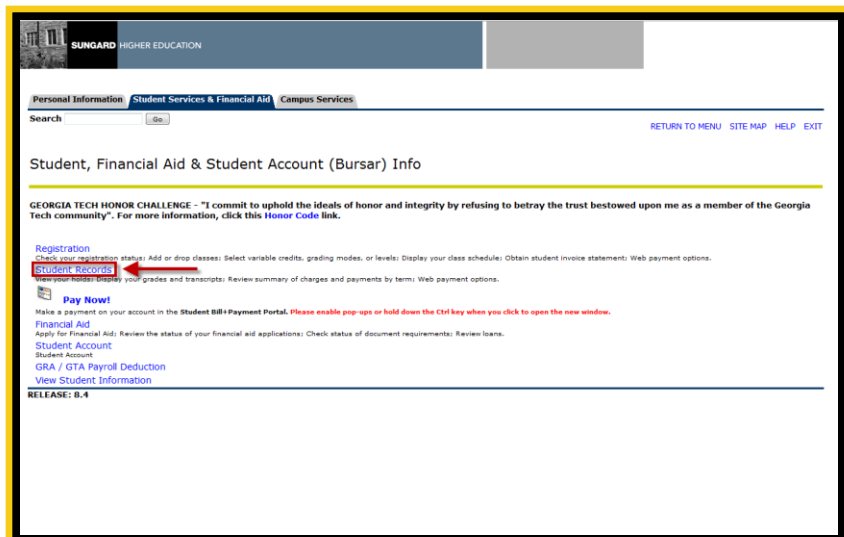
SUNGARD HIGHER EDUCATION

Personal Information Student Services & Financial Aid Campus Services

Search Go

RETURN TO MENU SITE MAP HELP EXIT

Student, Financial Aid & Student Account (Bursar) Info

GEORGIA TECH HONOR CHALLENGE - "I commit to uphold the ideals of honor and integrity by refusing to betray the trust bestowed upon me as a member of the Georgia Tech community". For more information, click this Honor Code link.

Registration
Check your registration status; Add or drop classes; Select variable credits, grading modes, or levels; Display your class schedule; Obtain student invoice statement; Web payment options.
Student Records
View your holds; Display your grades and transcripts; Review summary of charges and payments by term; Web payment options.
Pay Now!
Make a payment on your account in the Student Bill+Payment Portal. Please enable pop-ups or hold down the Ctrl key when you click to open the new window.
Financial Aid
Apply for Financial Aid; Review the status of your financial aid applications; Check status of document requirements; Review loans.
Student Account
Student Account
GRA / GTA Payroll Deduction
View Student Information
RELEASE: 8.4